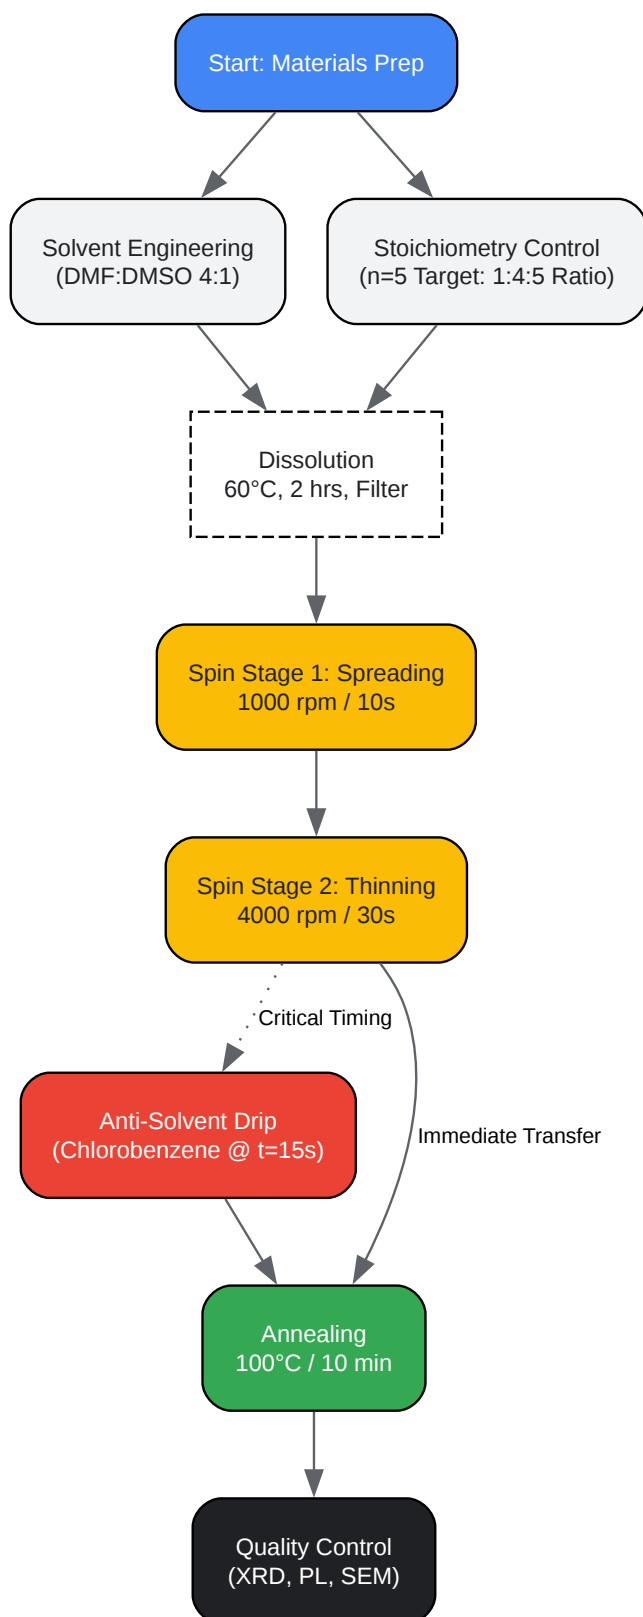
Start: Materials Prep

Solvent Engineering
(DMF:DMSO 4:1)

Stoichiometry Control
(n=5 Target: 1:4:5 Ratio)

Dissolution
60°C, 2 hrs, Filter

Spin Stage 1: Spreading
1000 rpm / 10s

Spin Stage 2: Thinning
4000 rpm / 30s

Critical Timing

Anti-Solvent Drip
(Chlorobenzene @ t=15s)

Immediate Transfer

Annealing
100°C / 10 min

Quality Control
(XRD, PL, SEM)